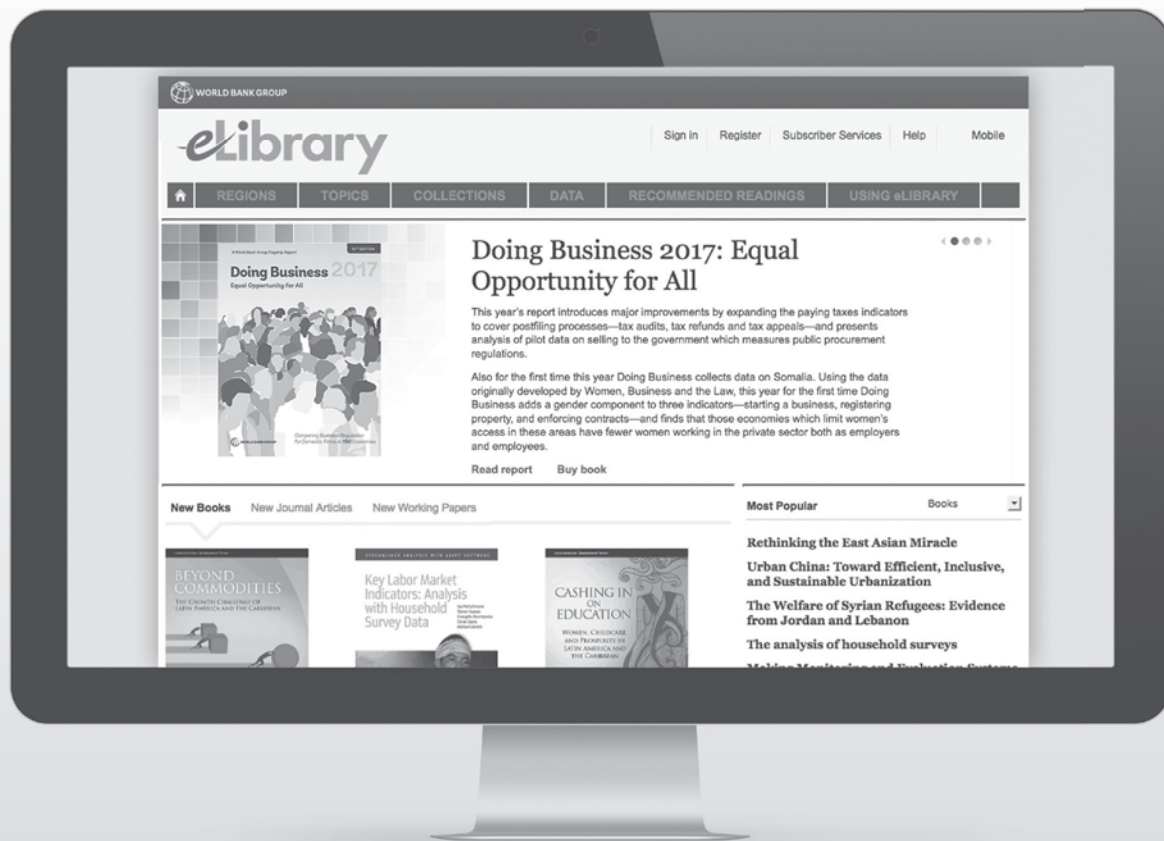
WORLD BANK GROUP

eLibrary

Sign in Register Subscriber Services Help Mobile

REGIONS TOPICS COLLECTIONS DATA RECOMMENDED READINGS USING eLIBRARY

A World Bank Group Flagship Report

Doing Business 2017
Equal Opportunity for All

Comparing Business Regulation for Domestic Firms in 190 Economies

Doing Business 2017: Equal Opportunity for All

This year's report introduces major improvements by expanding the paying taxes indicators to cover postfiling processes—tax audits, tax refunds and tax appeals—and presents analysis of pilot data on selling to the government which measures public procurement regulations.

Also for the first time this year Doing Business collects data on Somalia. Using the data originally developed by Women, Business and the Law, this year for the first time Doing Business adds a gender component to three indicators—starting a business, registering property, and enforcing contracts—and finds that those economies which limit women's access in these areas have fewer women working in the private sector both as employers and employees.

Read report Buy book

New Books New Journal Articles New Working Papers

BEYOND COMMODITIES
THE GROWTH CHALLENGE OF LATIN AMERICA AND THE CARIBBEAN

Key Labor Market Indicators: Analysis with Household Survey Data

CASHING IN ON EDUCATION
WOMEN, CHILDCARE, AND PROSPERITY IN LATIN AMERICA AND THE CARIBBEAN

Most Popular Books

Rethinking the East Asian Miracle

Urban China: Toward Efficient, Inclusive, and Sustainable Urbanization

The Welfare of Syrian Refugees: Evidence from Jordan and Lebanon

The analysis of household surveys

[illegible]